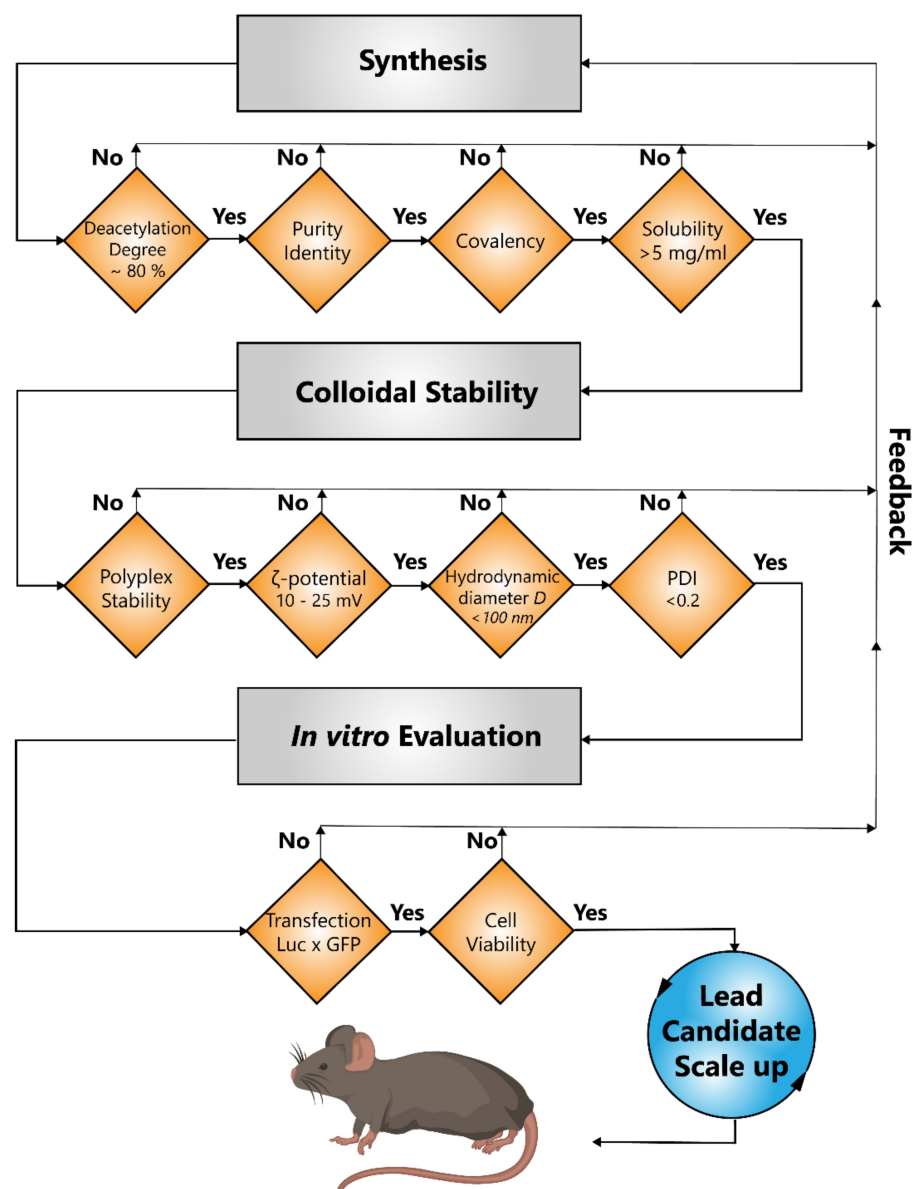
Synthesis

No No No No

Deacetylation Degree ~ 80 % Yes Purity Identity Yes Covalency Yes Solubility >5 mg/ml Yes

Colloidal Stability

No No No No

Polyplex Stability Yes ζ-potential 10 - 25 mV Yes Hydrodynamic diameter *D* *<100 nm* Yes PDI <0.2 Yes

*In vitro* Evaluation

No No

Transfection Luc x GFP Yes Cell Viability Yes

Lead Candidate Scale up

Feedback